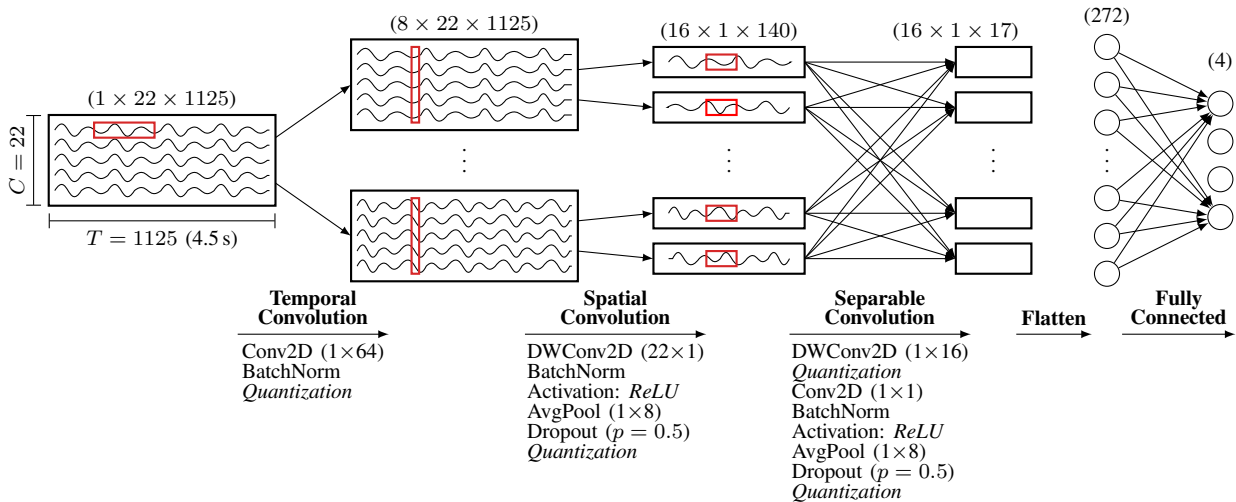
$(8 \times 22 \times 1125)$

$(16 \times 1 \times 140)$

$(16 \times 1 \times 17)$

(272)

(4)

$(1 \times 22 \times 1125)$

$C = 22$

$T = 1125$ (4.5 s)

**Temporal Convolution**

Conv2D (1×64)
BatchNorm
*Quantization*

**Spatial Convolution**

DWConv2D (22×1)
BatchNorm
Activation: *ReLU*
AvgPool (1×8)
Dropout ($p = 0.5$)
*Quantization*

**Separable Convolution**

DWConv2D (1×16)
*Quantization*
Conv2D (1×1)
BatchNorm
Activation: *ReLU*
AvgPool (1×8)
Dropout ($p = 0.5$)
*Quantization*

**Flatten**

**Fully Connected**